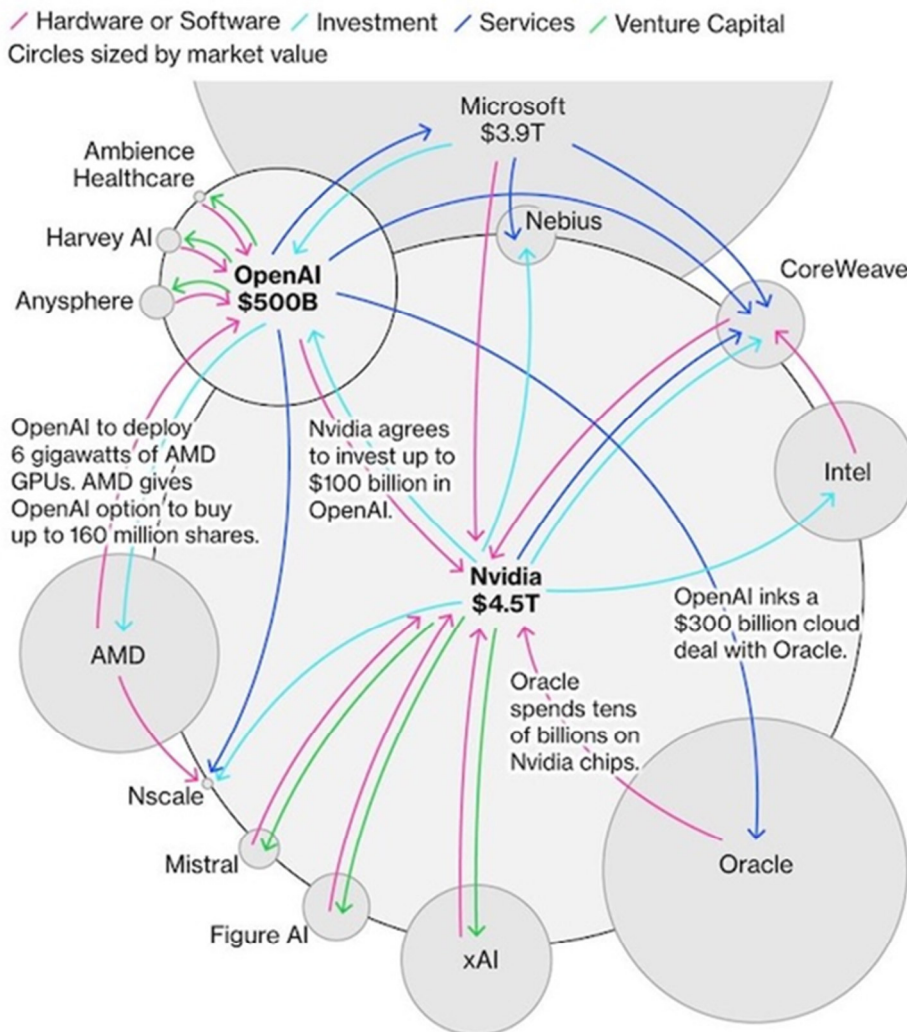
/ Hardware or Software / Investment / Services / Venture Capital
Circles sized by market value

Microsoft
$3.9T

Ambience Healthcare

Harvey AI

Anysphere

OpenAI
$500B

Nebius

CoreWeave

OpenAI to deploy 6 gigawatts of AMD GPUs. AMD gives OpenAI option to buy up to 160 million shares.

Nvidia agrees to invest up to $100 billion in OpenAI.

Intel

Nvidia
$4.5T

OpenAI inks a $300 billion cloud deal with Oracle.

AMD

Oracle spends tens of billions on Nvidia chips.

Nscale

Mistral

Oracle

Figure AI

xAI